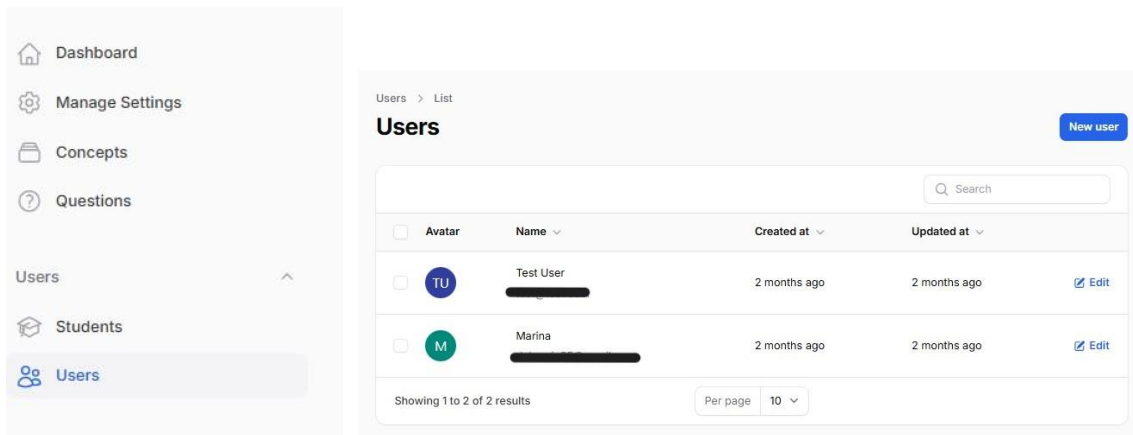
Dashboard

Manage Settings

Concepts

Questions

Users

Students

Users

Users > List

Users

New user

Search

| | Avatar | Name | Created at | Updated at | |
|---|---|---|---|---|---|
| | TU | Test User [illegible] | 2 months ago | 2 months ago | Edit |
| | M | Marina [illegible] | 2 months ago | 2 months ago | Edit |

Showing 1 to 2 of 2 results

Per page 10